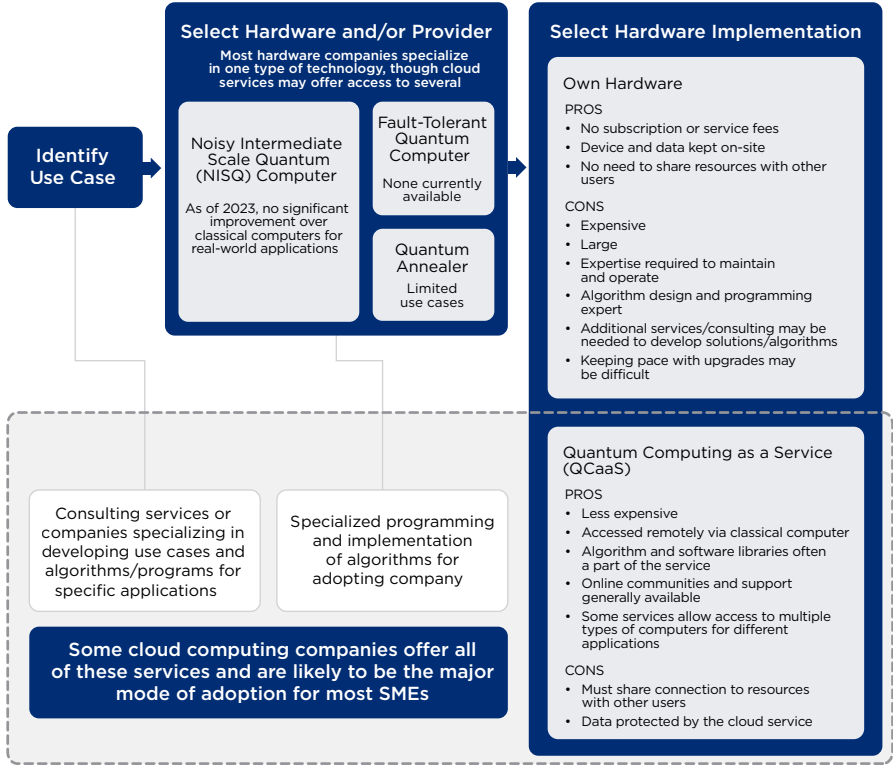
Identify Use Case

Select Hardware and/or Provider

Most hardware companies specialize in one type of technology, though cloud services may offer access to several

Noisy Intermediate Scale Quantum (NISQ) Computer

As of 2023, no significant improvement over classical computers for real-world applications

Fault-Tolerant Quantum Computer

None currently available

Quantum Annealer

Limited use cases

Select Hardware Implementation

Own Hardware

PROS
• No subscription or service fees
• Device and data kept on-site
• No need to share resources with other users

CONS
• Expensive
• Large
• Expertise required to maintain and operate
• Algorithm design and programming expert
• Additional services/consulting may be needed to develop solutions/algorithms
• Keeping pace with upgrades may be difficult

Quantum Computing as a Service (QCaaS)

PROS
• Less expensive
• Accessed remotely via classical computer
• Algorithm and software libraries often a part of the service
• Online communities and support generally available
• Some services allow access to multiple types of computers for different applications

CONS
• Must share connection to resources with other users
• Data protected by the cloud service

Consulting services or companies specializing in developing use cases and algorithms/programs for specific applications

Specialized programming and implementation of algorithms for adopting company

Some cloud computing companies offer all of these services and are likely to be the major mode of adoption for most SMEs